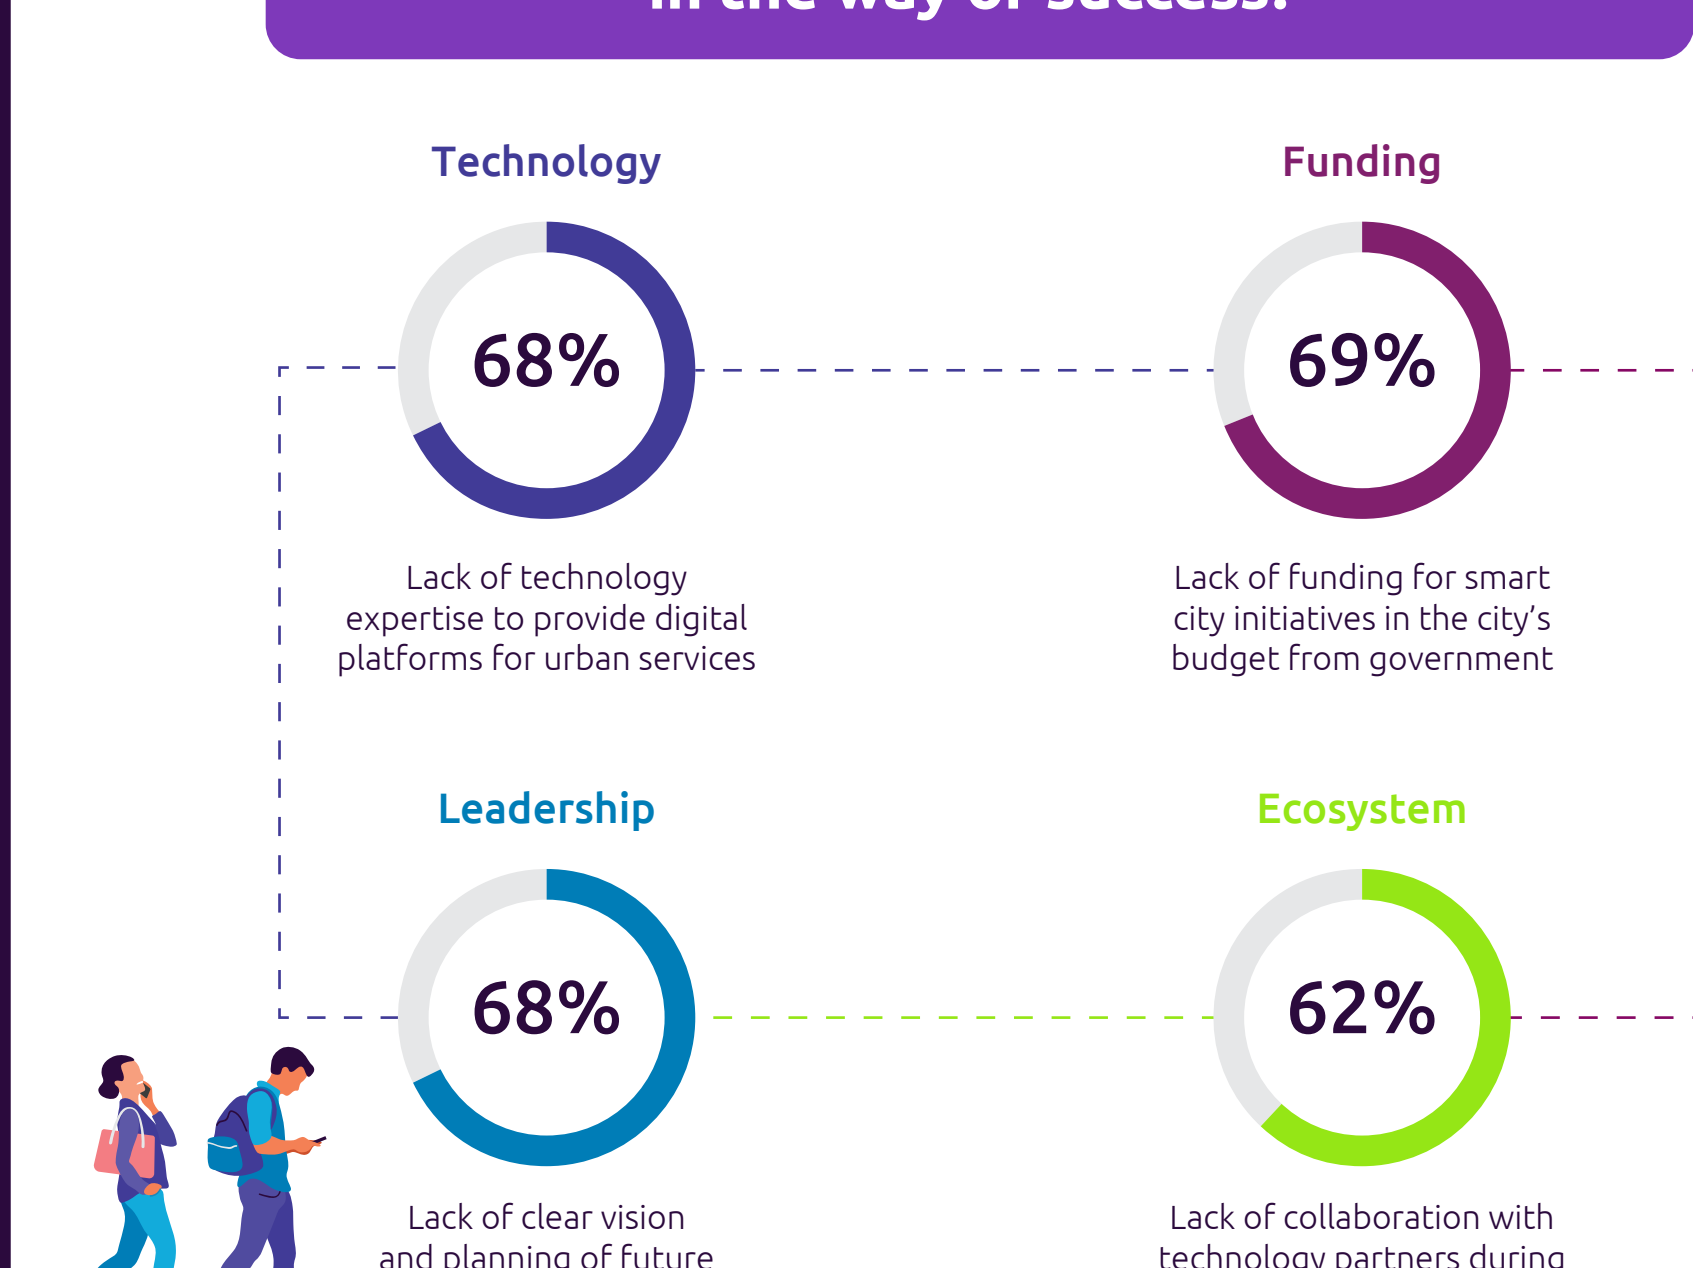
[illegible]

Technology

68%

Lack of technology expertise to provide digital platforms for urban services

Funding

69%

Lack of funding for smart city initiatives in the city's budget from government

Leadership

68%

Lack of clear vision and planning of future

Ecosystem

62%

Lack of collaboration with technology partners during